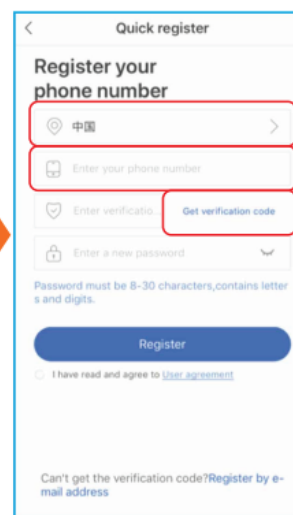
<

Quick register

Register your phone number

中国

>

Enter your phone number

Enter verificatio

Get verification code

Enter a new password

Password must be 8-30 characters,contains letters and digits.

Register

I have read and agree to User agreement

Can't get the verification code?Register by e-mail address